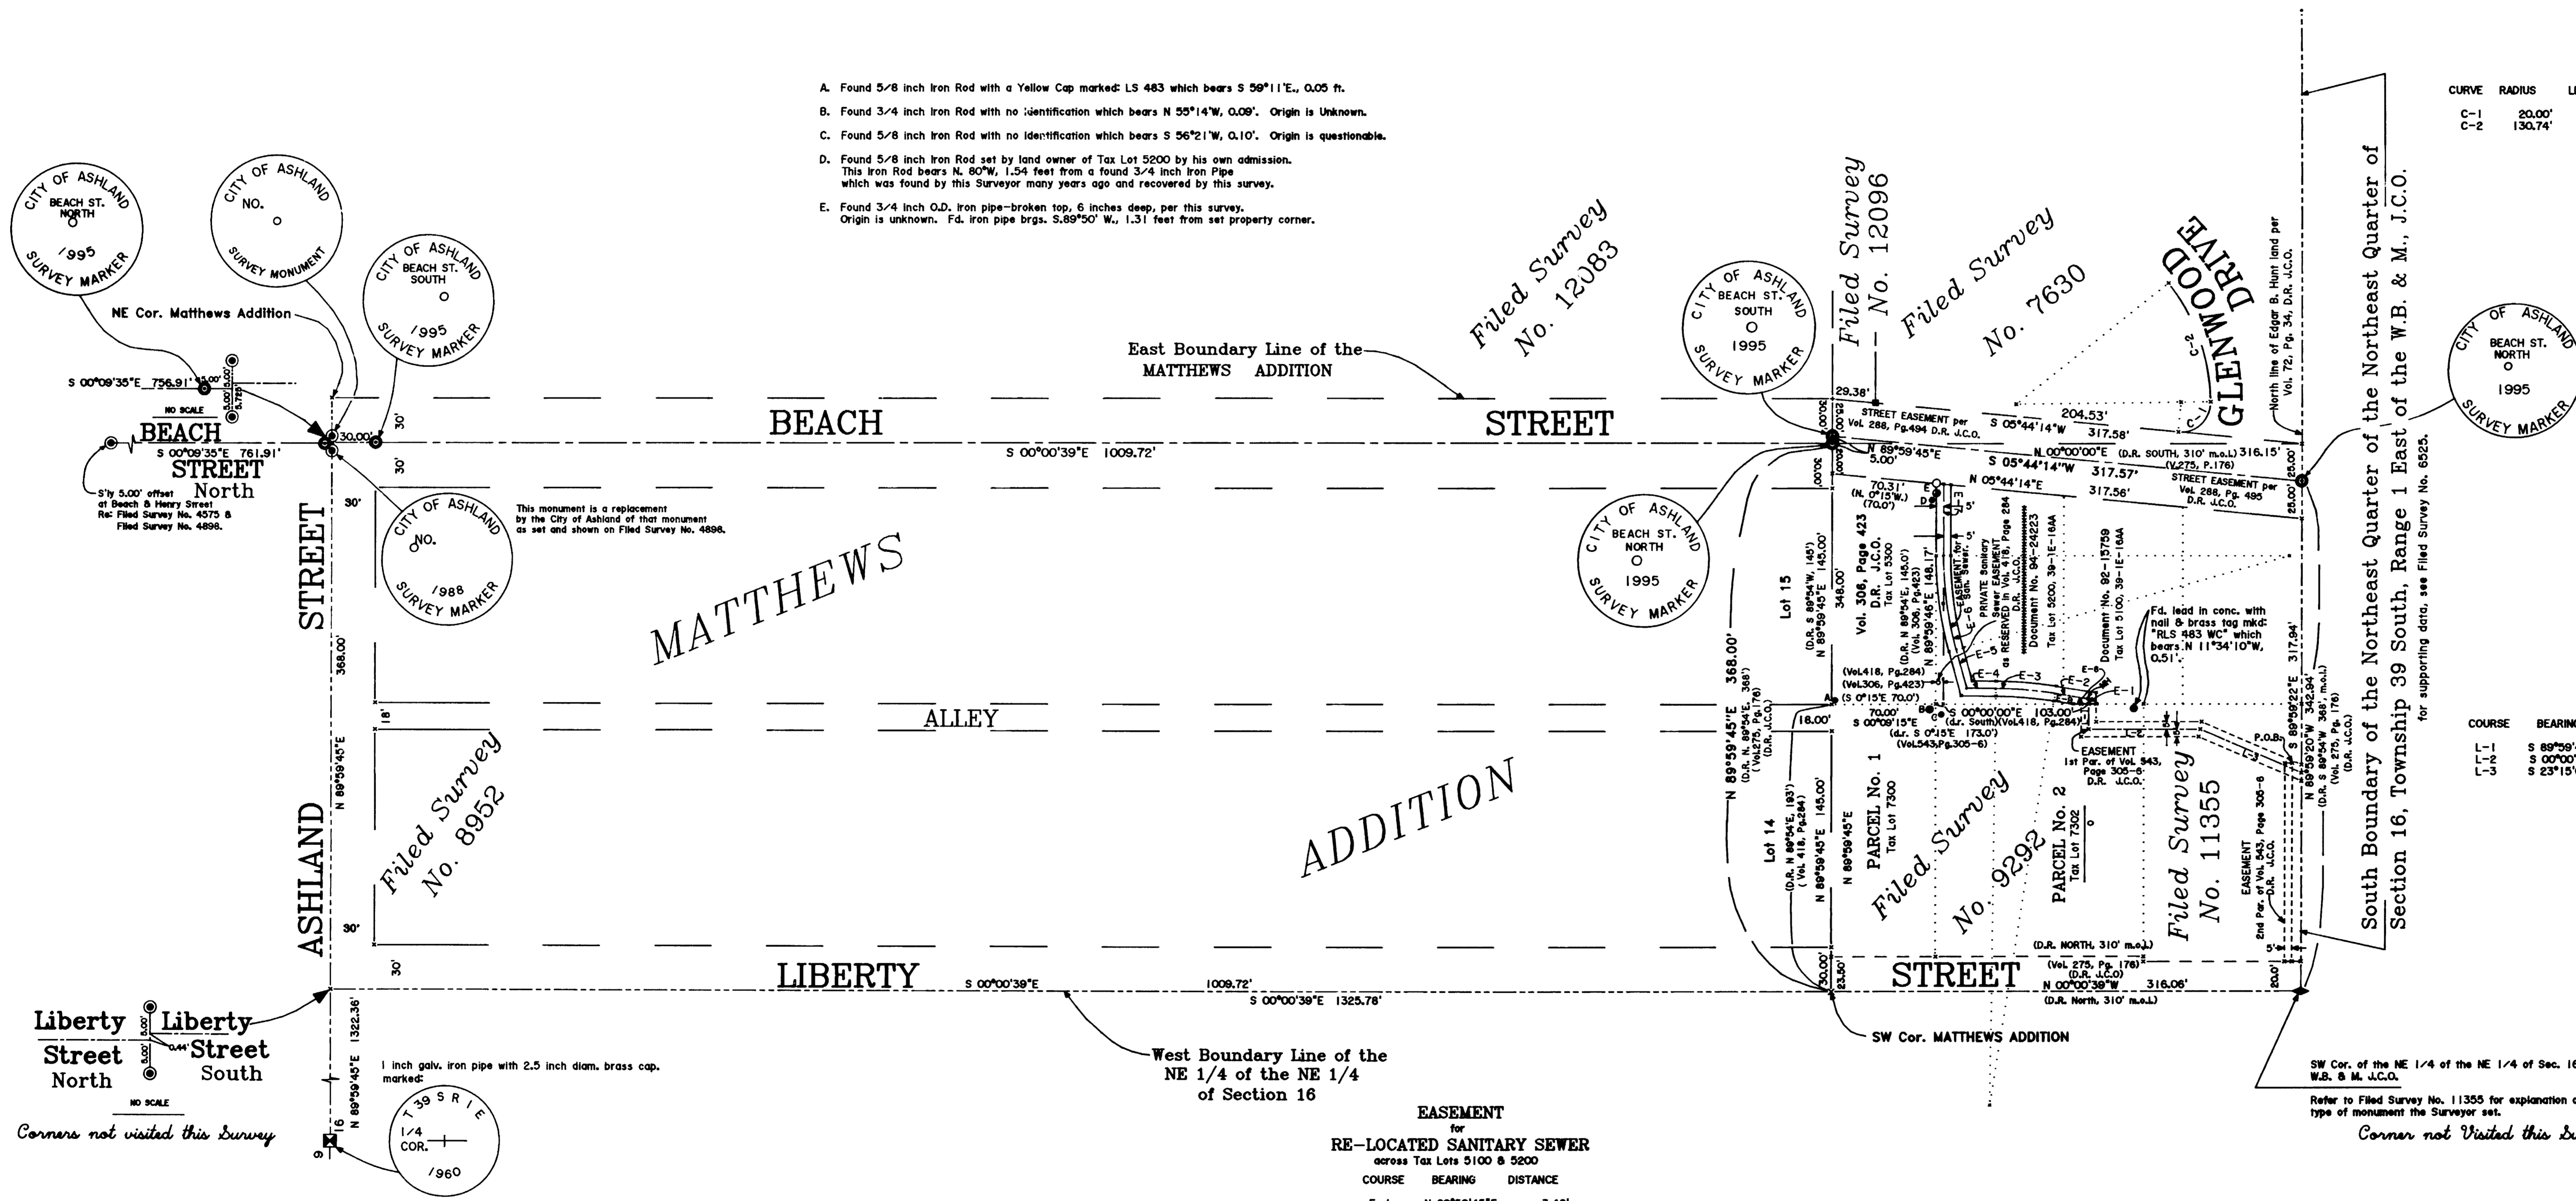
A. Found 5/8 inch Iron Rod with a Yellow Cap marked: LS 483 which bears S 59°11'E., 0.05 ft.

B. Found 3/4 inch Iron Rod with no identification which bears N 55°14'W, 0.09'. Origin is Unknown.

C. Found 5/8 inch Iron Rod with no identification which bears S 56°21'W, 0.10'. Origin is questionable.

D. Found 5/8 inch Iron Rod set by land owner of Tax Lot 5200 by his own admission. This Iron Rod bears N. 80°W, 1.54 feet from a found 3/4 inch Iron Pipe which was found by this Surveyor many years ago and recovered by this survey.

E. Found 3/4 inch O.D. Iron pipe-broken top, 6 inches deep, per this survey. Origin is unknown. Fd. iron pipe brgs. S.89°50' W., 1.31 feet from set property corner.

CITY OF ASHLAND BEACH ST. NORTH 1995 SURVEY MARKER

CITY OF ASHLAND NO. SURVEY MONUMENT

CITY OF ASHLAND BEACH ST. SOUTH 1995 SURVEY MARKER

NE Cor. Matthews Addition

S 00°09'35"E 756.91' 5.00' 5.00' 5.00' 6.78'

NO SCALE

BEACH STREET North

S 00°09'35"E 761.91'

S'ly 5.00' offset at Beach & Henry Street Re: Filed Survey No. 4575 & Filed Survey No. 4898.

30.00' 30' 30' 30'

CITY OF ASHLAND NO. 1988 SURVEY MARKER

This monument is a replacement by the City of Ashland of that monument as set and shown on Filed Survey No. 4898.

East Boundary Line of the MATTHEWS ADDITION

Filed Survey No. 12083

BEACH STREET

S 00°00'39"E 1009.72'

MATTHEWS

ALLEY

18'

368.00'

N 89°59'45"E

Filed Survey No. 8952

ADDITION

ASHLAND STREET

30'

LIBERTY STREET

S 00°00'39"E 1009.72'

S 00°00'39"E 1325.78'

West Boundary Line of the NE 1/4 of the NE 1/4 of Section 16

Liberty Street North

Liberty Street South

5.00' 5.00' 0.44'

NO SCALE

Corners not visited this Survey

1322.36'

N 89°59'45"E

16 9

1 inch galv. iron pipe with 2.5 inch diam. brass cap. marked:

T 39 S R 1 E 1/4 COR. 1960

EASEMENT for RE-LOCATED SANITARY SEWER across Tax Lots 5100 & 5200

COURSE BEARING DISTANCE

CITY OF ASHLAND BEACH ST. SOUTH 1995 SURVEY MARKER

Filed Survey No. 12096

Filed Survey No. 7630

GLENWOOD DRIVE

C-2 C-1

29.38'

30.00'

STREET EASEMENT per Vol. 288, Pg.494 D.R. J.C.O.

S 05°44'14"W 204.53' 317.58'

N 89°59'45"E 5.00'

N 00°00'00"E (D.R. SOUTH, 310' m.o.L) 316.15' (V.275, P.176)

S 05°44'14"W 317.57'

N 05°44'14"E 317.56'

STREET EASEMENT per Vol. 288, Pg. 495 D.R. J.C.O.

25.00'

North line of Edgar B. Hunt land per Vol. 72, Pg. 34, D.R. J.C.O.

CITY OF ASHLAND BEACH ST. NORTH 1995 SURVEY MARKER

70.31' (N. 0°15'W.) (70.0')

Lot 15

(D.R. S 89°54'W, 145') N 89°59'45"E 145.00'

348.00'

Vol. 306, Page 423 D.R. J.C.O. Tax Lot 5300

(D.R. N 89°54'E, 145.0') (Vol. 306, Pg.423) N 89°59'45"E 148.17'

EASEMENT for Sani. Sewer

PRIVATE Sanitary Sewer EASEMENT as RESERVED in Vol. 418, Page 284 D.R. J.C.O.

Document No. 94-24223 Tax Lot 5200, 39-1E-16AA

Document No. 92-15759 Tax Lot 5100, 39-1E-16AA

Fd. lead in conc. with nail & brass tag mkd: "RLS 483 WC" which bears N 11°34'10"W, 0.51'.

E-1 E-2 E-3 E-4 E-5 E-6 E-8

368.00'

N 89°59'45"E

(D.R. N 89°54'E, 388') (Vol.275, Pg.176) (D.R. J.C.O.)

(Vol.418, Pg.284) (Vol.306, Pg.423) (S 0°15'E 70.0')

18.00'

70.00' S 00°09'15"E

S 00°00'00"E 103.00' (d.r. South)(Vol.418, Pg.284)

(d.r. S 0°15'E 173.0') (Vol.543,Pg.305-6)

EASEMENT 1st Par. of Vol. 543, Page 305-6 D.R. J.C.O.

L-1 L-2 L-3 P.O.B.

N 89°59'22"E 317.94'

N 89°59'20"W 342.94' (D.R. S 89°54'W 368' m.o.L) (Vol. 275, Pg. 176)

Lot 14

(D.R. N 89°54'E, 183') (Vol. 418, Pg.284) N 89°59'45"E 145.00'

N 89°59'45"E

PARCEL No. 1 Tax Lot 7300

Filed Survey No. 9292

PARCEL No. 2 Tax Lot 7302

Filed Survey No. 11355

EASEMENT 2nd Par. of Vol. 543, Page 305-6 D.R. J.C.O.

5' 5'

30.00' 23.50'

(D.R. NORTH, 310' m.o.L) (Vol. 275, Pg. 176) (D.R. J.C.O.)

STREET

N 00°00'39"W 316.06' (D.R. North, 310' m.o.L)

20.00'

SW Cor. MATTHEWS ADDITION

South Boundary of the Northeast Quarter of the Northeast Quarter of Section 16, Township 39 South, Range 1 East of the W.B. & M., J.C.O.

for supporting data, see Filed Survey No. 6525.

CITY OF ASHLAND BEACH ST. NORTH 1995 SURVEY MARKER

CURVE RADIUS L
C-1 20.00'
C-2 130.74'

COURSE BEARING
L-1 S 89°59'
L-2 S 00°00'
L-3 S 23°15'

SW Cor. of the NE 1/4 of the NE 1/4 of Sec. 1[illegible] W.B. & M. J.C.O.

Refer to Filed Survey No. 11355 for explanation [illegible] type of monument the Surveyor set.

Corner not Visited this S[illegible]